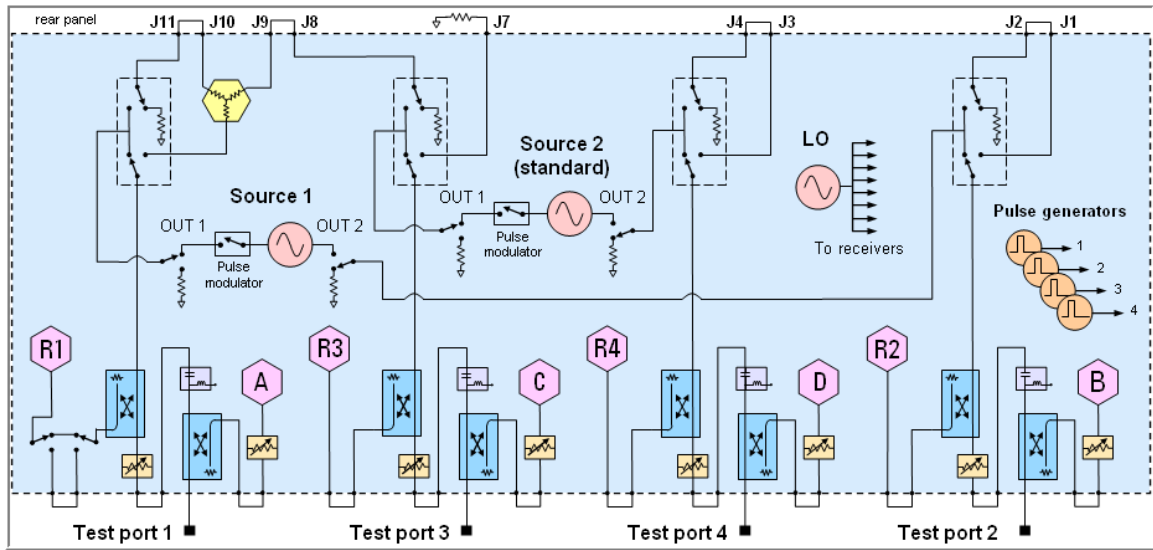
rear panel
J11 J10 J9 J8 J7 J4 J3 J2 J1

Source 2 (standard)
LO
Source 1
OUT 1 OUT 2
Pulse modulator
OUT 1 OUT 2
Pulse modulator
To receivers
Pulse generators
1
2
3
4

R1 A R3 C R4 D R2 B

Test port 1 Test port 3 Test port 4 Test port 2